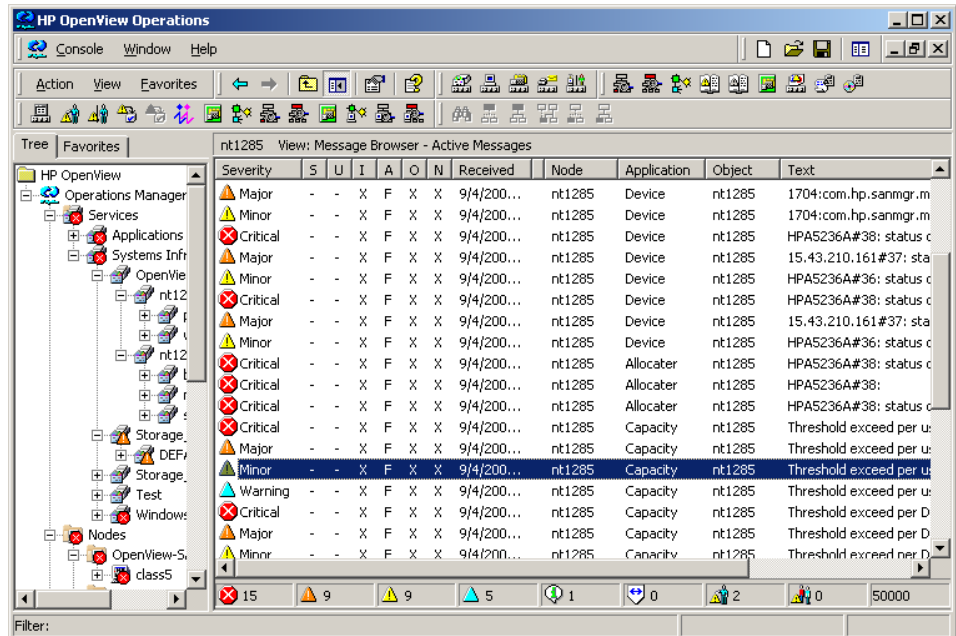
HP OpenView Operations

Console Window Help

Action View Favorites

Tree | Favorites

HP OpenView
Operations Manager
Services
Applications
Systems Infr
OpenVie
nt12
nt12
Storage_
DEFA
Storage_
Test
Windows
Nodes
OpenView-S
class5

nt1285 View: Message Browser - Active Messages

| Severity | S | U | I | A | O | N | Received | Node | Application | Object | Text |
|---|---|---|---|---|---|---|---|---|---|---|---|
| Major | - | - | X | F | X | X | 9/4/200... | nt1285 | Device | nt1285 | 1704:com.hp.sanmgr.m |
| Minor | - | - | X | F | X | X | 9/4/200... | nt1285 | Device | nt1285 | 1704:com.hp.sanmgr.m |
| Critical | - | - | X | F | X | X | 9/4/200... | nt1285 | Device | nt1285 | HPA5236A#38: status c |
| Major | - | - | X | F | X | X | 9/4/200... | nt1285 | Device | nt1285 | 15.43.210.161#37: sta |
| Minor | - | - | X | F | X | X | 9/4/200... | nt1285 | Device | nt1285 | HPA5236A#36: status c |
| Critical | - | - | X | F | X | X | 9/4/200... | nt1285 | Device | nt1285 | HPA5236A#38: status c |
| Major | - | - | X | F | X | X | 9/4/200... | nt1285 | Device | nt1285 | 15.43.210.161#37: sta |
| Minor | - | - | X | F | X | X | 9/4/200... | nt1285 | Device | nt1285 | HPA5236A#36: status c |
| Critical | - | - | X | F | X | X | 9/4/200... | nt1285 | Allocater | nt1285 | HPA5236A#38: status c |
| Critical | - | - | X | F | X | X | 9/4/200... | nt1285 | Allocater | nt1285 | HPA5236A#38: |
| Critical | - | - | X | F | X | X | 9/4/200... | nt1285 | Allocater | nt1285 | HPA5236A#38: status c |
| Critical | - | - | X | F | X | X | 9/4/200... | nt1285 | Capacity | nt1285 | Threshold exceed per u |
| Major | - | - | X | F | X | X | 9/4/200... | nt1285 | Capacity | nt1285 | Threshold exceed per u |
| Minor | - | - | X | F | X | X | 9/4/200... | nt1285 | Capacity | nt1285 | Threshold exceed per u |
| Warning | - | - | X | F | X | X | 9/4/200... | nt1285 | Capacity | nt1285 | Threshold exceed per u |
| Critical | - | - | X | F | X | X | 9/4/200... | nt1285 | Capacity | nt1285 | Threshold exceed per D |
| Major | - | - | X | F | X | X | 9/4/200... | nt1285 | Capacity | nt1285 | Threshold exceed per D |
| Minor | - | - | X | F | X | X | 9/4/200... | nt1285 | Capacity | nt1285 | Threshold exceed per D |

15 | 9 | 9 | 5 | 1 | 0 | 2 | 0 | 50000

Filter: